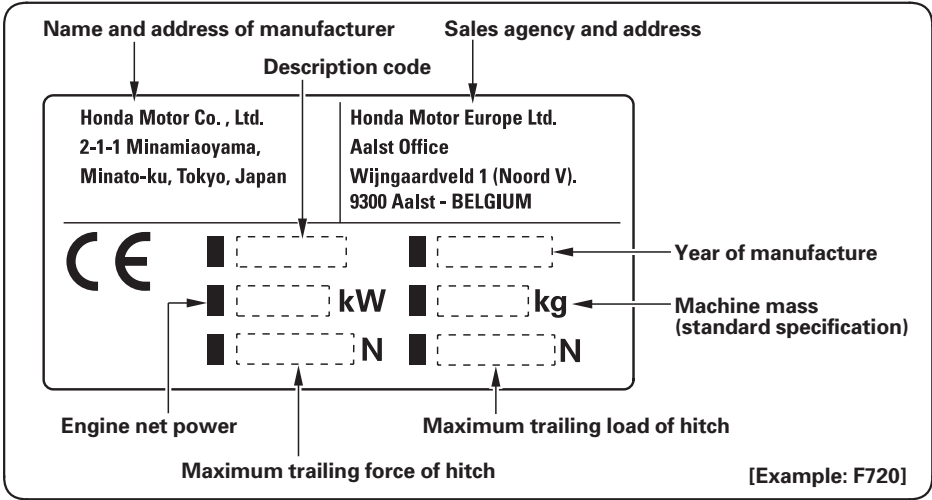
Name and address of manufacturer

Sales agency and address

Description code

Honda Motor Co. , Ltd.
2-1-1 Minamiaoyama,
Minato-ku, Tokyo, Japan

Honda Motor Europe Ltd.
Aalst Office
Wijngaardveld 1 (Noord V).
9300 Aalst - BELGIUM

CE

kW

kg

N

N

Year of manufacture

Machine mass (standard specification)

Engine net power

Maximum trailing load of hitch

Maximum trailing force of hitch

[Example: F720]